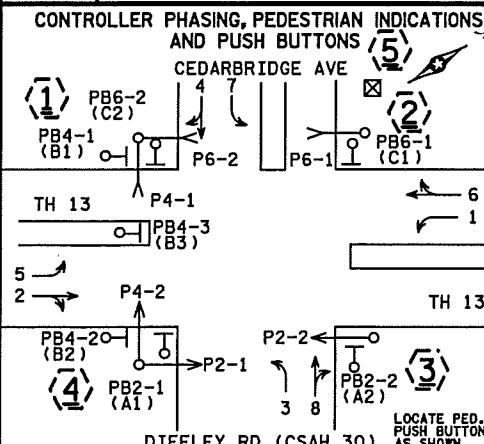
CONTROLLER PHASING, PEDESTRIAN INDICATIONS AND PUSH BUTTONS 5

CEDARBRIDGE AVE

1

PB6-2
(C2)

4 7

2

PB4-1
(B1)

P6-2

P6-1

PB6-1
(C1)

TH 13

P4-1

6

PB4-3
(B3)

1

5

2

P4-2

TH 13

PB4-2
(B2)

P2-2

P2-1

3

4

PB2-1
(A1)

PB2-2
(A2)

3 8

LOCATE PED. PUSH BUTTON AS SHOWN

DIFFLEY RD (CSAH 30)